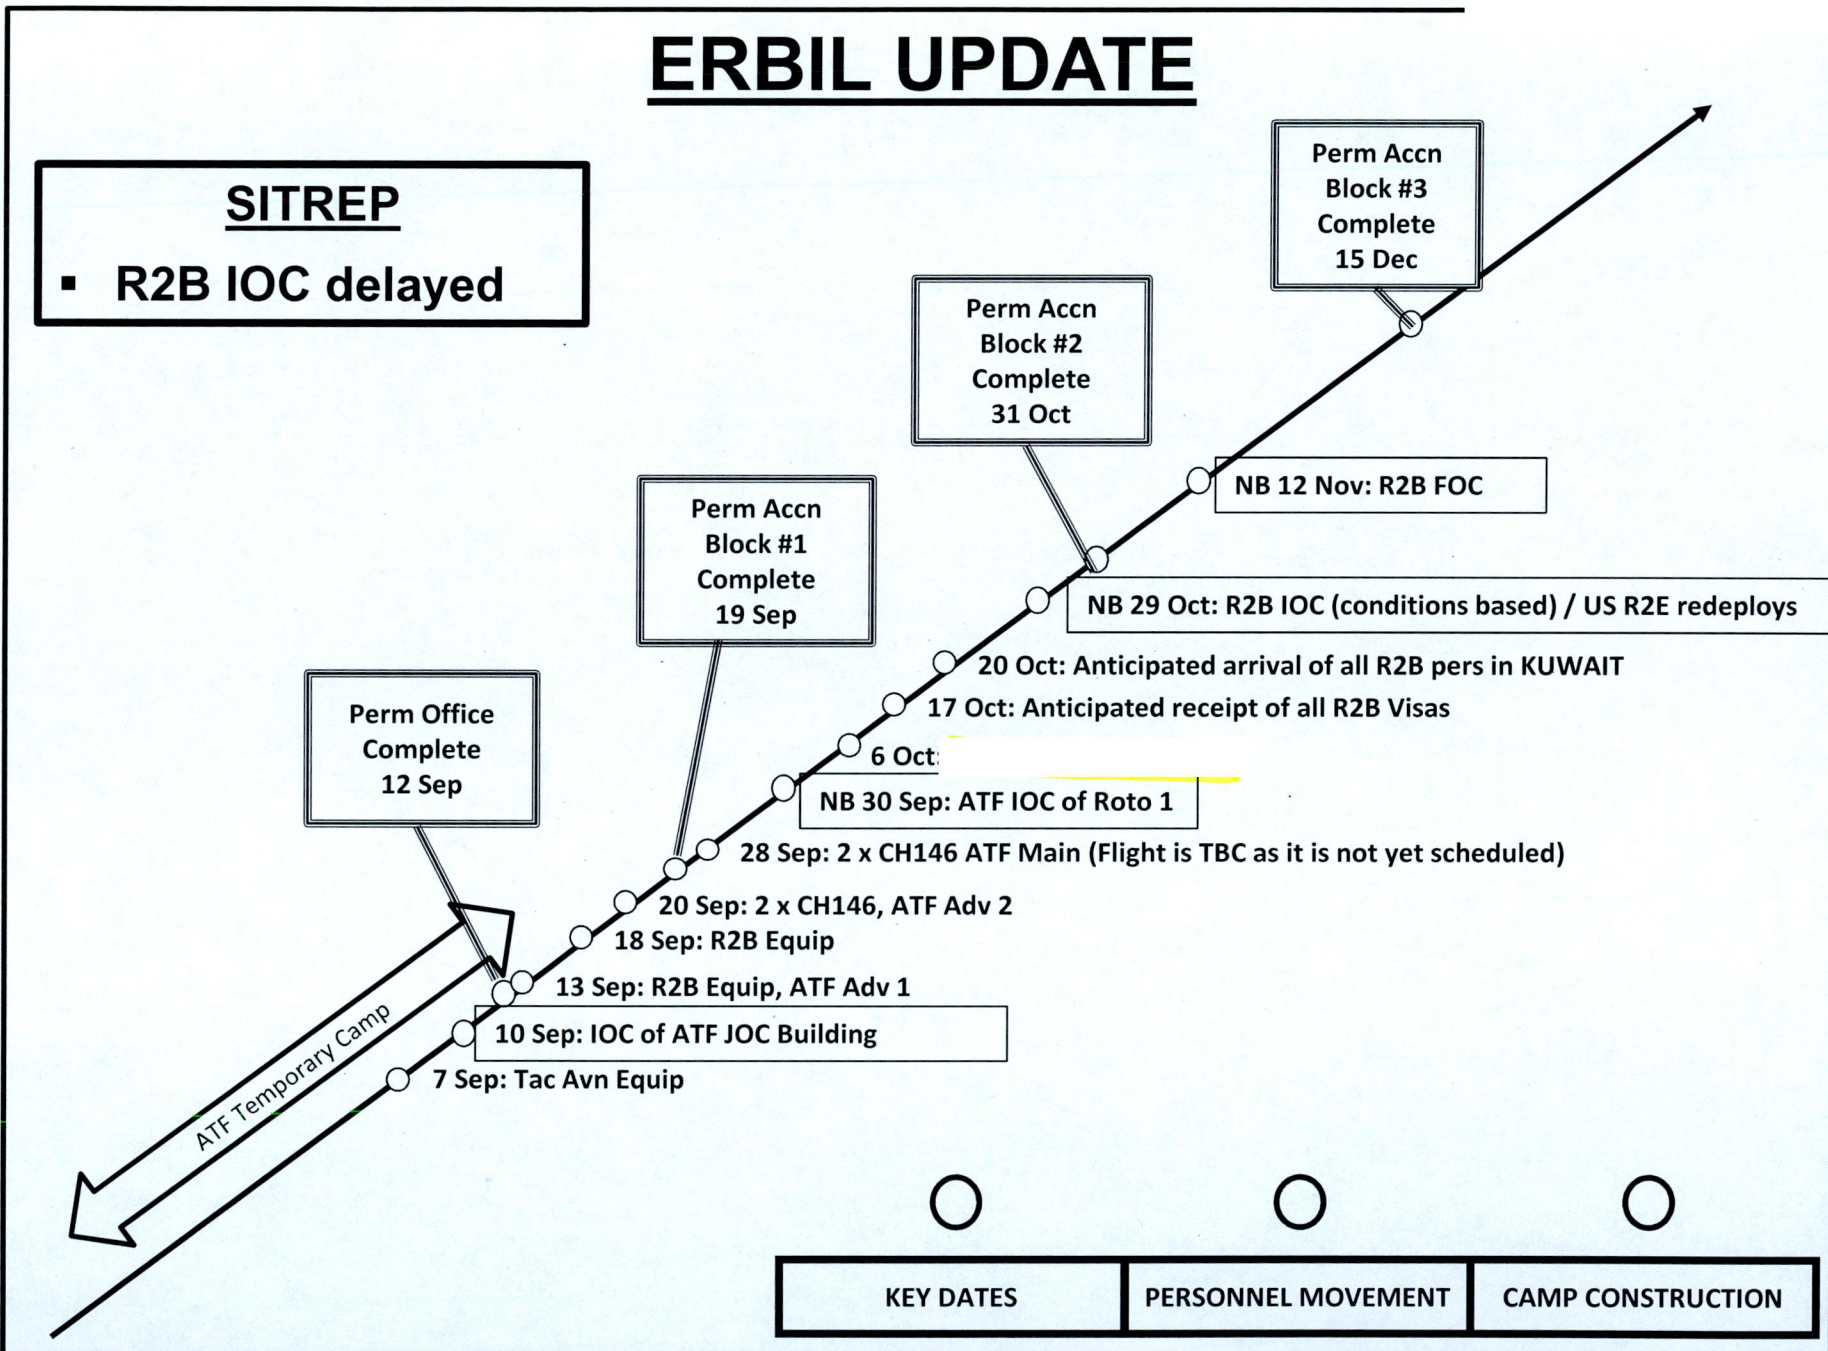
ERBIL UPDATE

SITREP

▪ R2B IOC delayed

Perm Accn Block #3 Complete 15 Dec

Perm Accn Block #2 Complete 31 Oct

NB 12 Nov: R2B FOC

Perm Accn Block #1 Complete 19 Sep

NB 29 Oct: R2B IOC (conditions based) / US R2E redeploys

20 Oct: Anticipated arrival of all R2B pers in KUWAIT

17 Oct: Anticipated receipt of all R2B Visas

Perm Office Complete 12 Sep

6 Oct:

NB 30 Sep: ATF IOC of Roto 1

28 Sep: 2 x CH146 ATF Main (Flight is TBC as it is not yet scheduled)

20 Sep: 2 x CH146, ATF Adv 2

18 Sep: R2B Equip

13 Sep: R2B Equip, ATF Adv 1

10 Sep: IOC of ATF JOC Building

7 Sep: Tac Avn Equip

ATF Temporary Camp

| KEY DATES | PERSONNEL MOVEMENT | CAMP CONSTRUCTION |
|---|---|---|